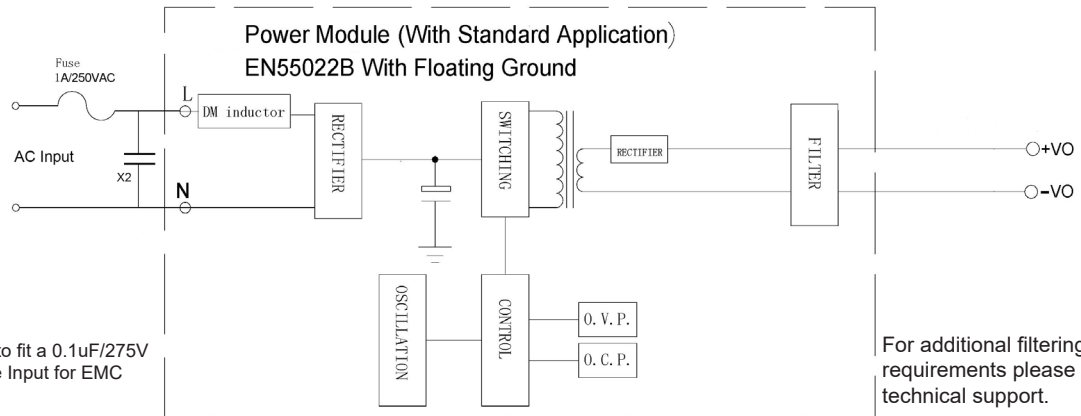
Power Module (With Standard Application)
EN55022B With Floating Ground

Fuse
1A/250VAC

L

DM inductor

AC Input

X2

N

RECTIFIER

SWITCHING

RECTIFIER

FILTER

+VO

-VO

OSCILLATION

CONTROL

O. V. P.

O. C. P.

to fit a 0.1uF/275V
e Input for EMC

For additional filtering
requirements please
technical support.